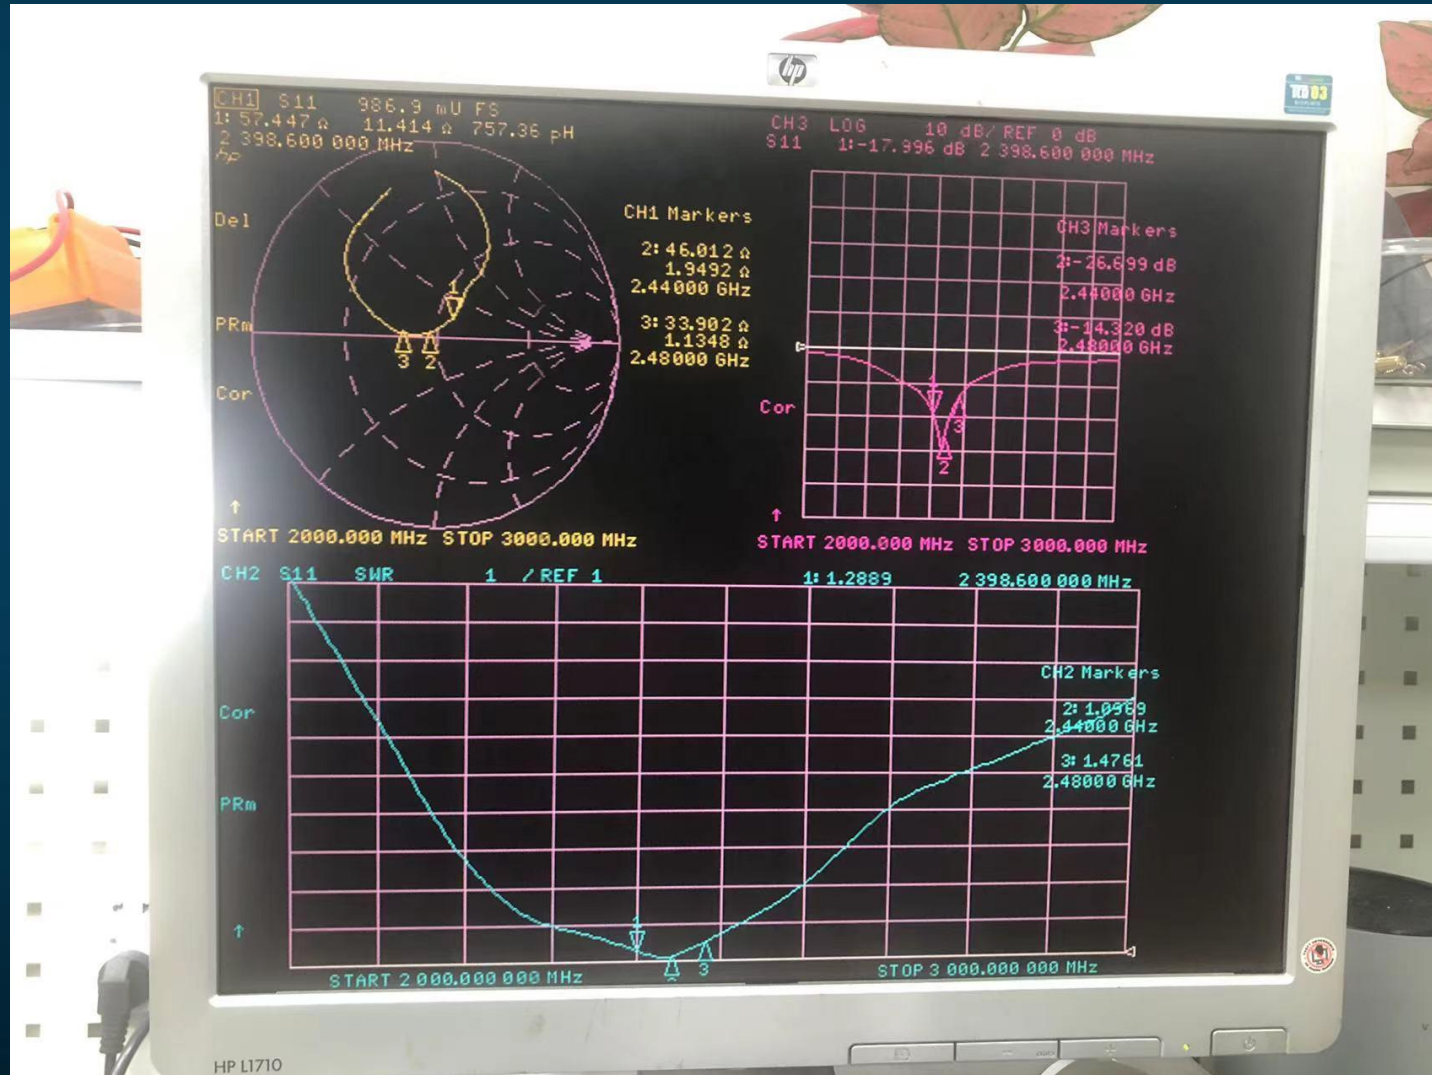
hp

CH1 S11 986.9 mU FS
1: 57.447 Ω 11.414 Ω 757.36 pH
2 398.600 000 MHz
hp

Del

PRm

Cor

CH1 Markers
2: 46.012 Ω
1.9492 Ω
2.44000 GHz
3: 33.902 Ω
1.1348 Ω
2.48000 GHz

1
3 2

↑
START 2000.000 MHz STOP 3000.000 MHz

CH3 LOG 10 dB/ REF 0 dB
S11 1:-17.996 dB 2 398.600 000 MHz

CH3 Markers
2:-26.699 dB
2.44000 GHz
3:-14.320 dB
2.48000 GHz

Cor

1
2
3

↑
START 2000.000 MHz STOP 3000.000 MHz

CH2 S11 SWR 1 / REF 1 1: 1.2889 2 398.600 000 MHz

Cor

PRm

↑

CH2 Markers
2: 1.0969
2.44000 GHz
3: 1.4761
2.48000 GHz

1
2 3

START 2 000.000 000 MHz STOP 3 000.000 000 MHz

HP L1710